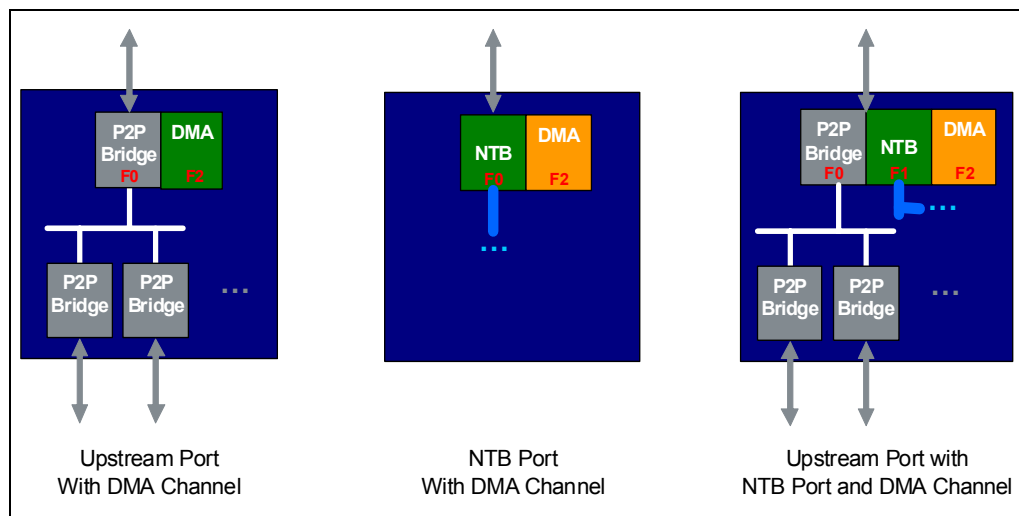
P2P Bridge F0

DMA F2

P2P Bridge

P2P Bridge

...

Upstream Port With DMA Channel

NTB F0

DMA F2

...

NTB Port With DMA Channel

P2P Bridge F0

NTB F1

DMA F2

...

P2P Bridge

P2P Bridge

...

Upstream Port with NTB Port and DMA Channel